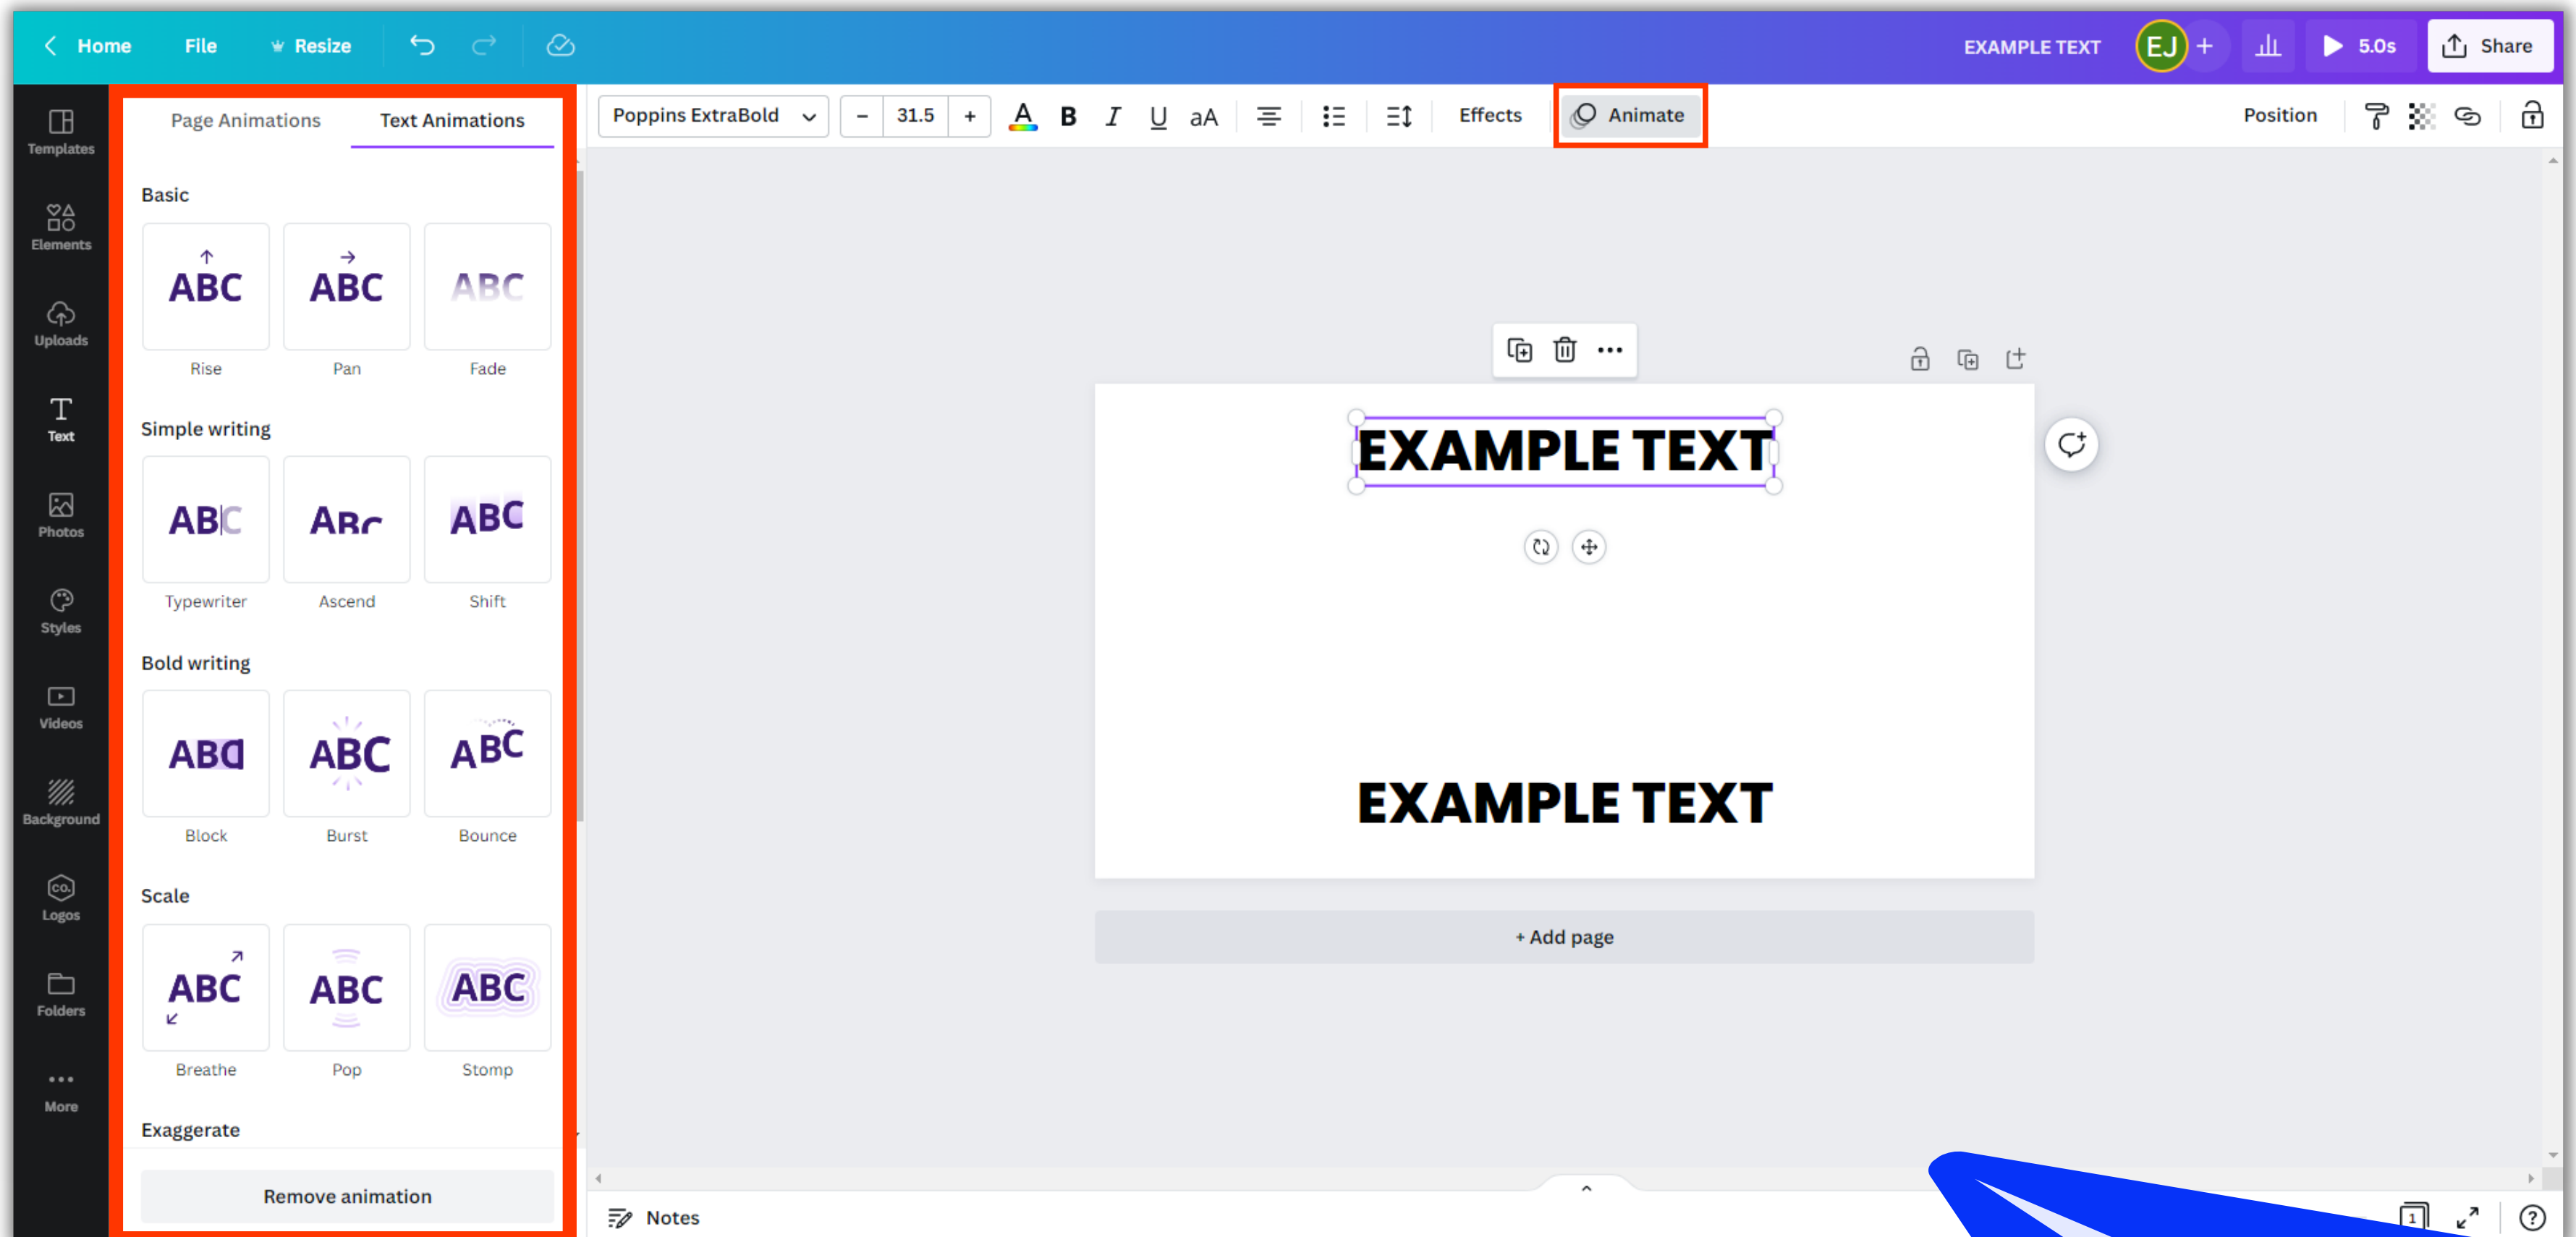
Home File Resize

EXAMPLE TEXT EJ + 5.0s Share

Templates
Elements
Uploads
Text
Photos
Styles
Videos
Background
Logos
Folders
More

Page Animations Text Animations

Basic

ABC Rise
ABC Pan
ABC Fade

Simple writing

ABC Typewriter
ABC Ascend
ABC Shift

Bold writing

ABC Block
ABC Burst
ABC Bounce

Scale

ABC Breathe
ABC Pop
ABC Stomp

Exaggerate

Remove animation

Poppins ExtraBold – 31.5 + A B I U aA Effects Animate Position

EXAMPLE TEXT

EXAMPLE TEXT

+ Add page

Notes